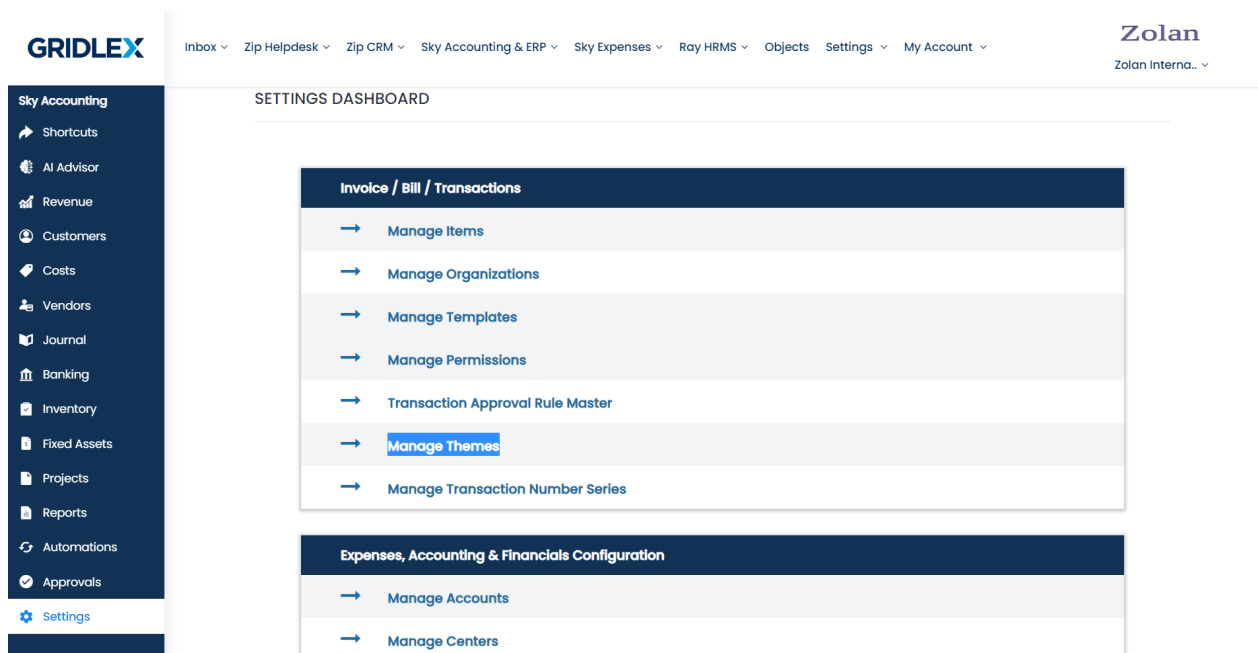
GRIDLEX

Inbox ⌄ Zip Helpdesk ⌄ Zip CRM ⌄ Sky Accounting & ERP ⌄ Sky Expenses ⌄ Ray HRMS ⌄ Objects Settings ⌄ My Account ⌄

Zolan
Zolan Interna.. ⌄

Sky Accounting
Shortcuts
AI Advisor
Revenue
Customers
Costs
Vendors
Journal
Banking
Inventory
Fixed Assets
Projects
Reports
Automations
Approvals
Settings

SETTINGS DASHBOARD

Invoice / Bill / Transactions
→ Manage Items
→ Manage Organizations
→ Manage Templates
→ Manage Permissions
→ Transaction Approval Rule Master
→ Manage Themes
→ Manage Transaction Number Series

Expenses, Accounting & Financials Configuration
→ Manage Accounts
→ Manage Centers